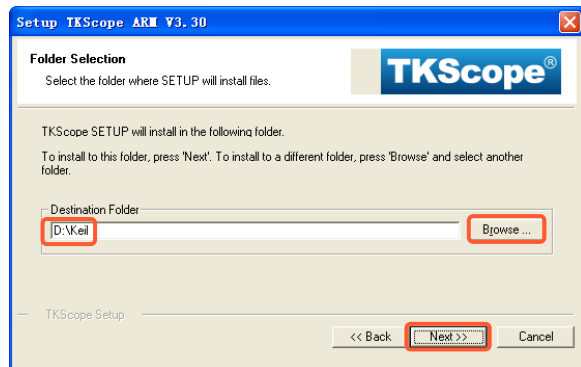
Setup TKScope ARM V3.30

Folder Selection
Select the folder where SETUP will install files.

TKScope®

TKScope SETUP will install in the following folder.

To install to this folder, press 'Next'. To install to a different folder, press 'Browse' and select another folder.

Destination Folder
D:\Keil
Browse ...

TKScope Setup

<< Back
Next >>
Cancel